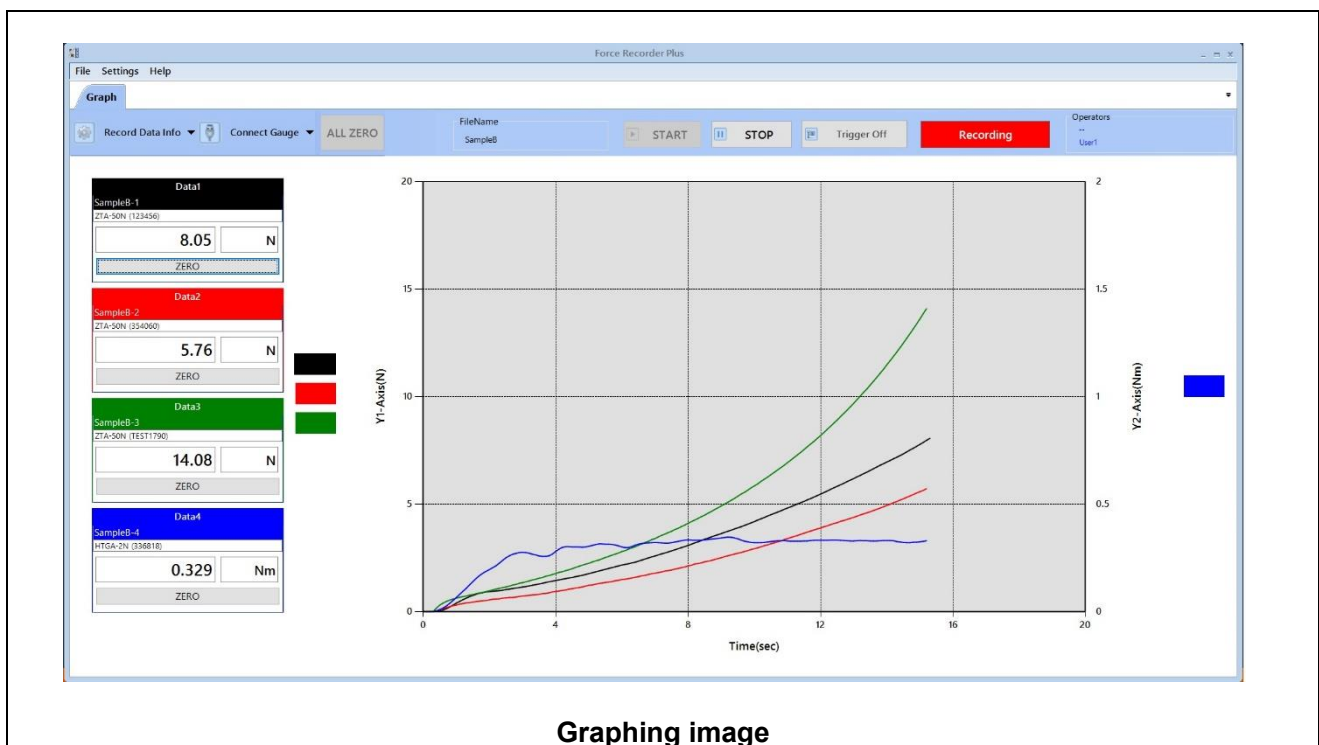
Force Recorder Plus

File Settings Help

Graph

Record Data Info ▼ Connect Gauge ▼ ALL ZERO

FileName
SampleB

START STOP Trigger Off Recording

Operators
--
User1

Data1
SampleB-1
ZTA-50N (123456)
8.05 N
ZERO

Data2
SampleB-2
ZTA-50N (354060)
5.76 N
ZERO

Data3
SampleB-3
ZTA-50N (TEST1790)
14.08 N
ZERO

Data4
SampleB-4
HTGA-2N (336818)
0.329 Nm
ZERO

20
15
10
5
0
Y1-Axis(N)

2
1.5
1
0.5
0
Y2-Axis(Nm)

0 4 8 12 16 20
Time(sec)

Graphing image